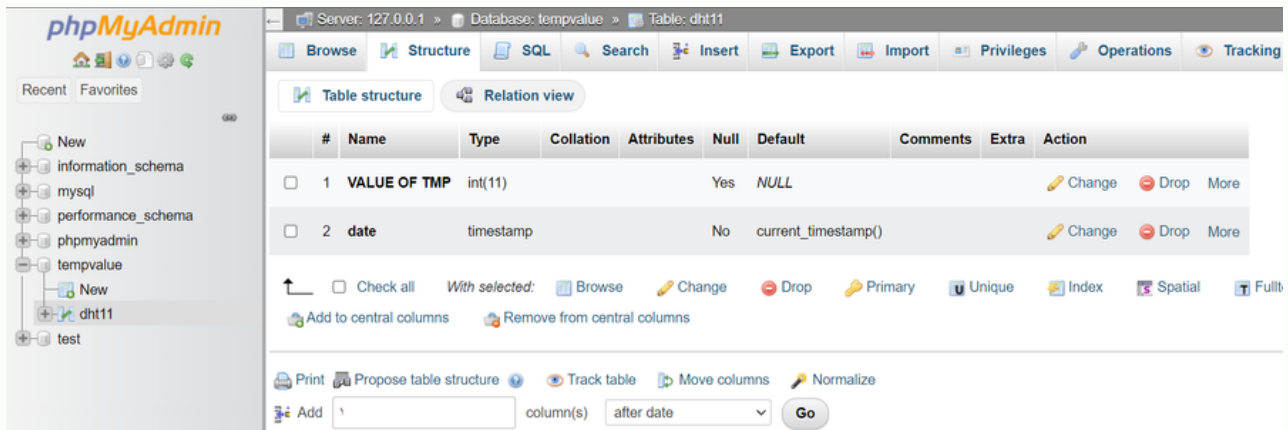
phpMyAdmin

Recent Favorites

New
information_schema
mysql
performance_schema
phpmyadmin
tempvalue
New
dht11
test

Server: 127.0.0.1 » Database: tempvalue » Table: dht11

Browse Structure SQL Search Insert Export Import Privileges Operations Tracking

Table structure Relation view

| | # | Name | Type | Collation | Attributes | Null | Default | Comments | Extra | Action |
|---|---|---|---|---|---|---|---|---|---|---|
| ☐ | 1 | VALUE OF TMP | int(11) | | | Yes | NULL | | | Change Drop More |
| ☐ | 2 | date | timestamp | | | No | current_timestamp() | | | Change Drop More |

Check all With selected: Browse Change Drop Primary Unique Index Spatial Fullte

Add to central columns Remove from central columns

Print Propose table structure Track table Move columns Normalize

Add 1 column(s) after date Go